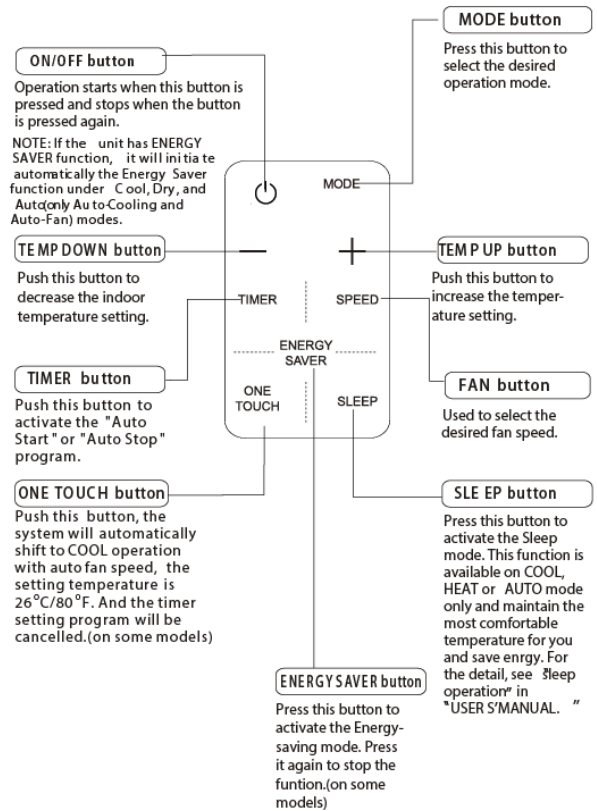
MODE button

Press this button to select the desired operation mode.

ON/OFF button

Operation starts when this button is pressed and stops when the button is pressed again.

NOTE: If the unit has ENERGY SAVER function, it will ini tia te automatically the Energy Saver function under C ool, Dry, and Auto(only Au to-Cooling and Auto-Fan) modes.

MODE

TEMP DOWN button

Push this button to decrease the indoor temperature setting.

TEMP UP button

Push this button to increase the temperature setting.

TIMER

SPEED

ENERGY SAVER

TIMER button

Push this button to activate the "Auto Start" or "Auto Stop" program.

FAN button

Used to select the desired fan speed.

ONE TOUCH

SLEEP

ONE TOUCH button

Push this button, the system will automatically shift to COOL operation with auto fan speed, the setting temperature is 26°C/80°F. And the timer setting program will be cancelled.(on some models)

SLE EP button

Press this button to activate the Sleep mode. This function is available on COOL, HEAT or AUTO mode only and maintain the most comfortable temperature for you and save enrgy. For the detail, see "Sleep operation" in "USER S'MANUAL. "

ENERGY SAVER button

Press this button to activate the Energy-saving mode. Press it again to stop the funtion.(on some models)